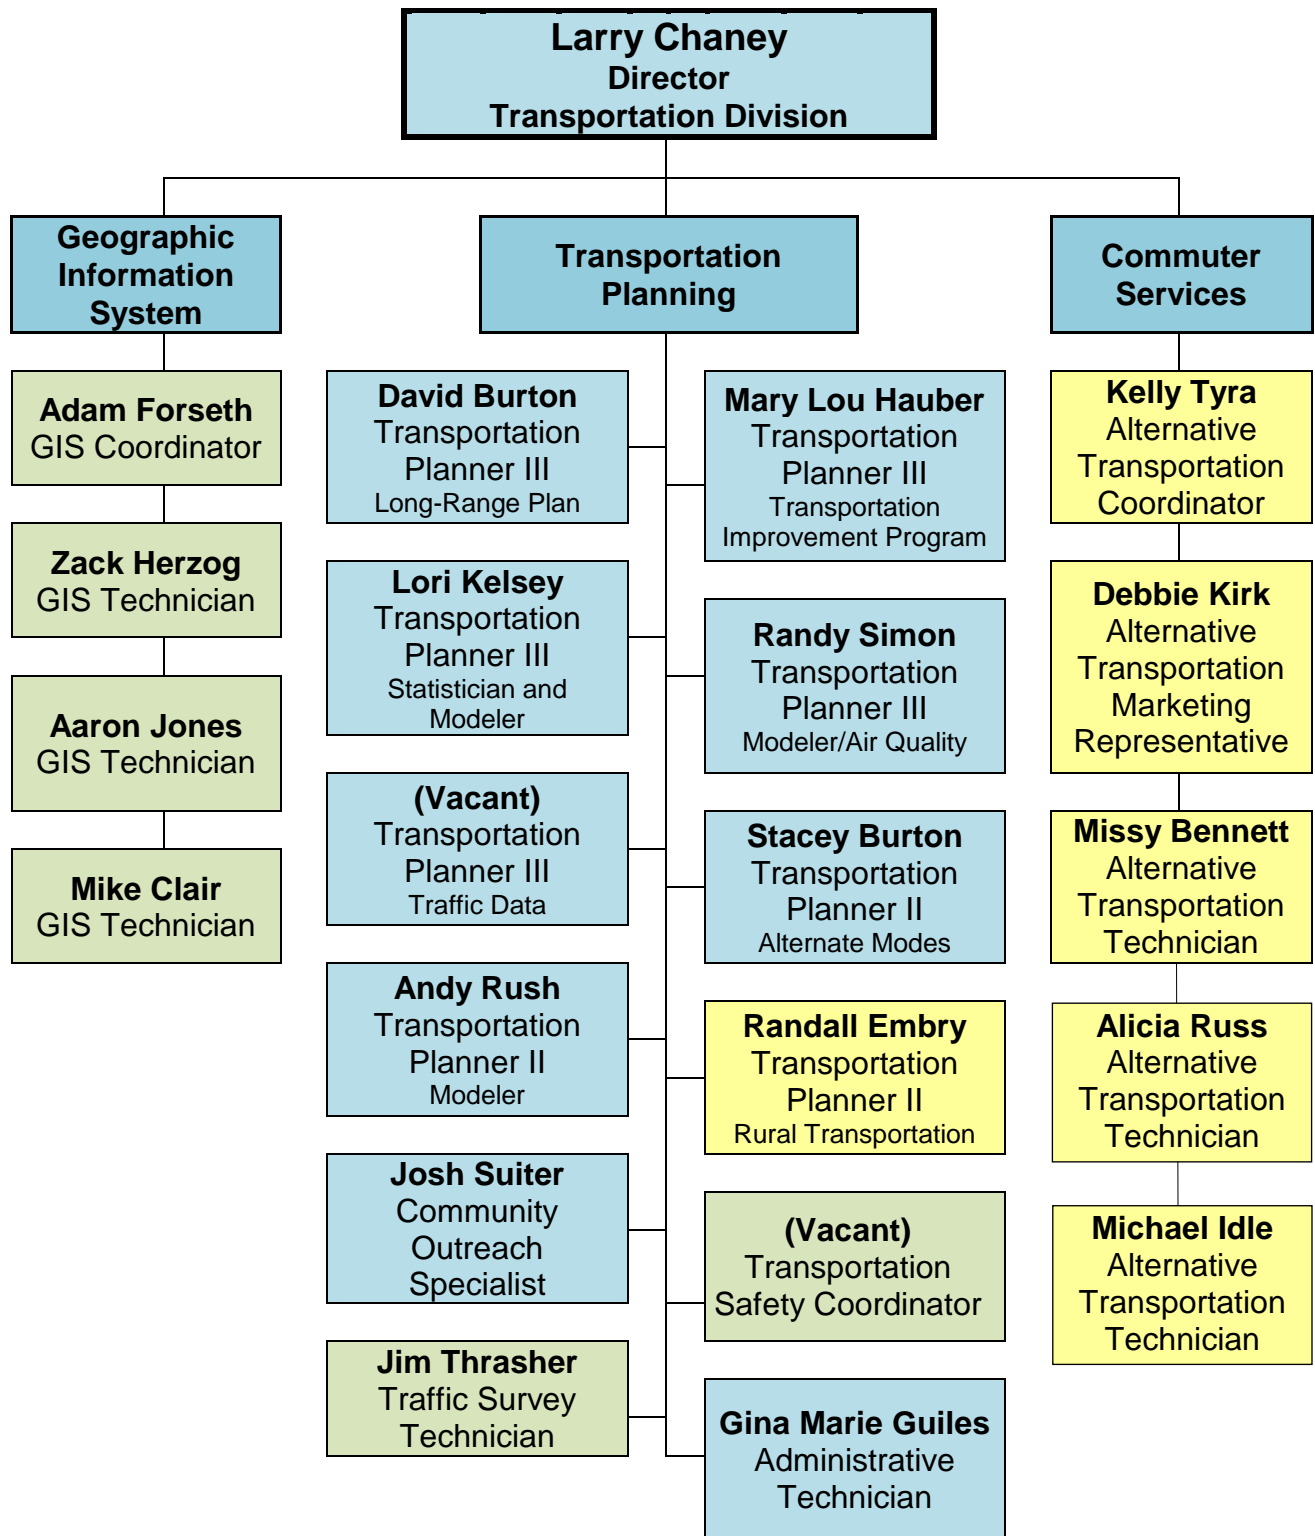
Larry Chaney
Director
Transportation Division

Geographic Information System

Adam Forseth
GIS Coordinator

Zack Herzog
GIS Technician

Aaron Jones
GIS Technician

Mike Clair
GIS Technician

Transportation Planning

David Burton
Transportation Planner III
Long-Range Plan

Lori Kelsey
Transportation Planner III
Statistician and Modeler

(Vacant)
Transportation Planner III
Traffic Data

Andy Rush
Transportation Planner II
Modeler

Josh Suiter
Community Outreach Specialist

Jim Thrasher
Traffic Survey Technician

Mary Lou Hauber
Transportation Planner III
Transportation Improvement Program

Randy Simon
Transportation Planner III
Modeler/Air Quality

Stacey Burton
Transportation Planner II
Alternate Modes

Randall Embry
Transportation Planner II
Rural Transportation

(Vacant)
Transportation Safety Coordinator

Gina Marie Guiles
Administrative Technician

Commuter Services

Kelly Tyra
Alternative Transportation Coordinator

Debbie Kirk
Alternative Transportation Marketing Representative

Missy Bennett
Alternative Transportation Technician

Alicia Russ
Alternative Transportation Technician

Michael Idle
Alternative Transportation Technician